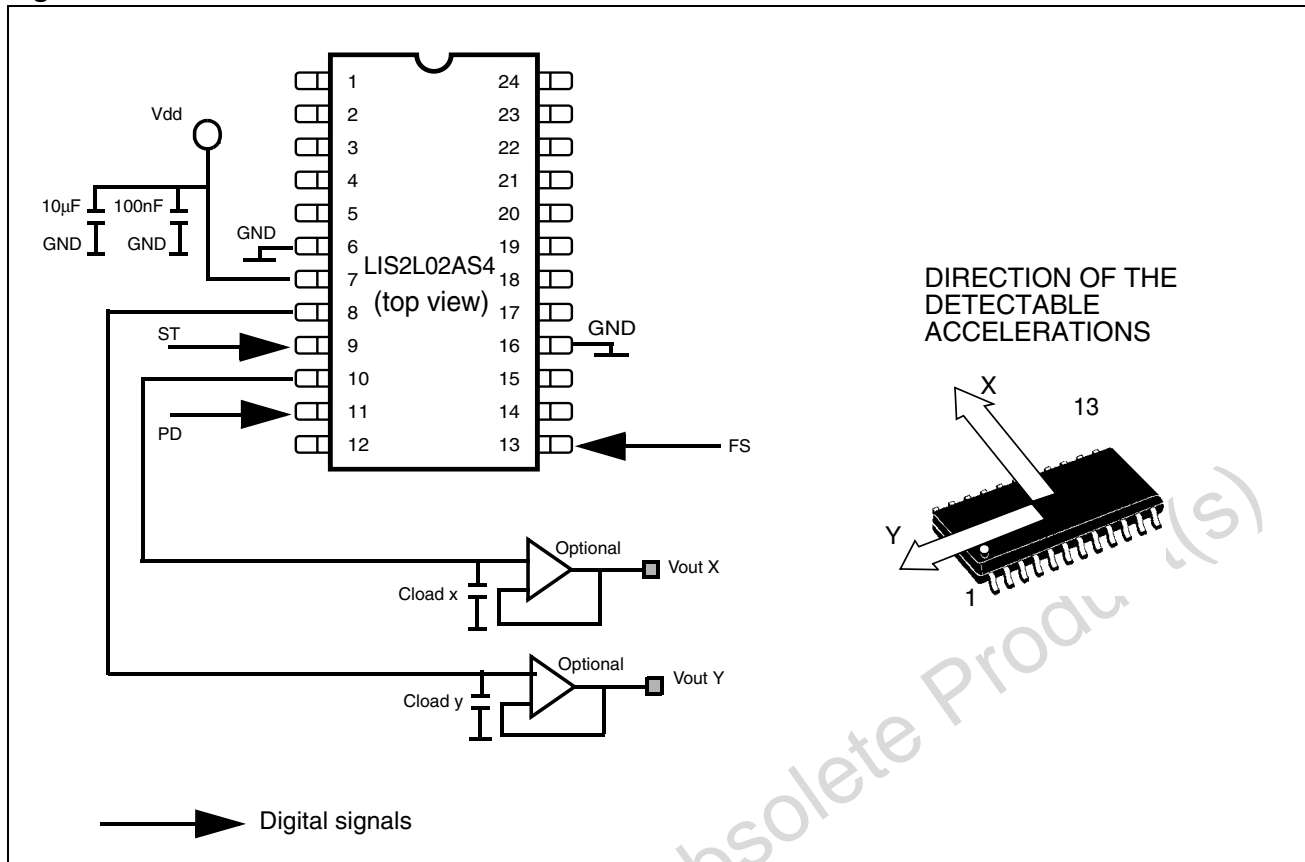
Vdd

10µF
GND
100nF
GND
GND

1
2
3
4
5
6
7
8
9
10
11
12

24
23
22
21
20
19
18
17
16
15
14
13

LIS2L02AS4
(top view)

GND

ST
PD
FS

Optional
Vout X
Cload x

Optional
Vout Y
Cload y

Digital signals

DIRECTION OF THE DETECTABLE ACCELERATIONS

X
13
Y
1

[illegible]bsolete Produ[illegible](s)